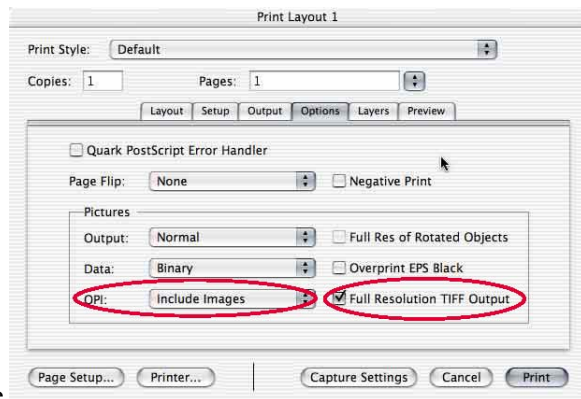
Print Layout 1

Print Style: Default

Copies: 1 Pages: 1

Layout Setup Output Options Layers Preview

Quark PostScript Error Handler

Page Flip: None

Negative Print

Pictures

Output: Normal

Full Res of Rotated Objects

Data: Binary

Overprint EPS Black

OPI: Include Images

Full Resolution TIFF Output

Page Setup... Printer... Capture Settings Cancel Print